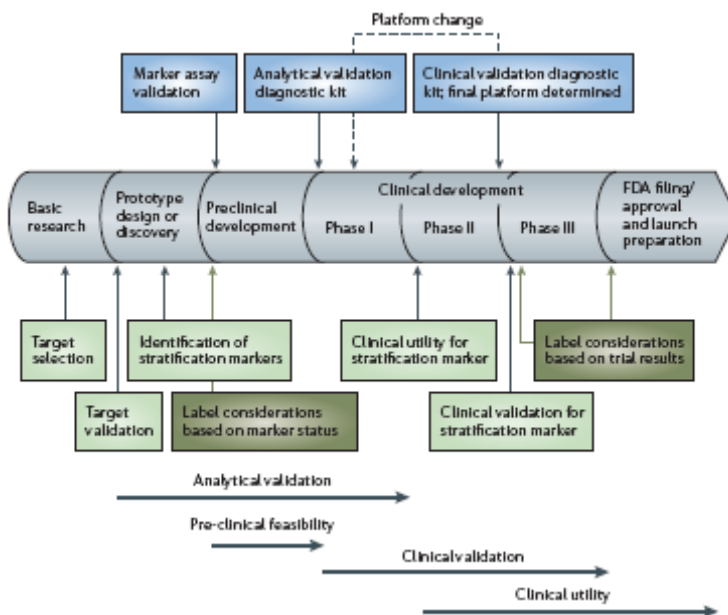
Platform change

Marker assay validation

Analytical validation diagnostic kit

Clinical validation diagnostic kit; final platform determined

Basic research

Prototype design or discovery

Preclinical development

Clinical development

Phase I

Phase II

Phase III

FDA filing/ approval and launch preparation

Target selection

Target validation

Identification of stratification markers

Label considerations based on marker status

Clinical utility for stratification marker

Clinical validation for stratification marker

Label considerations based on trial results

Analytical validation

Pre-clinical feasibility

Clinical validation

Clinical utility